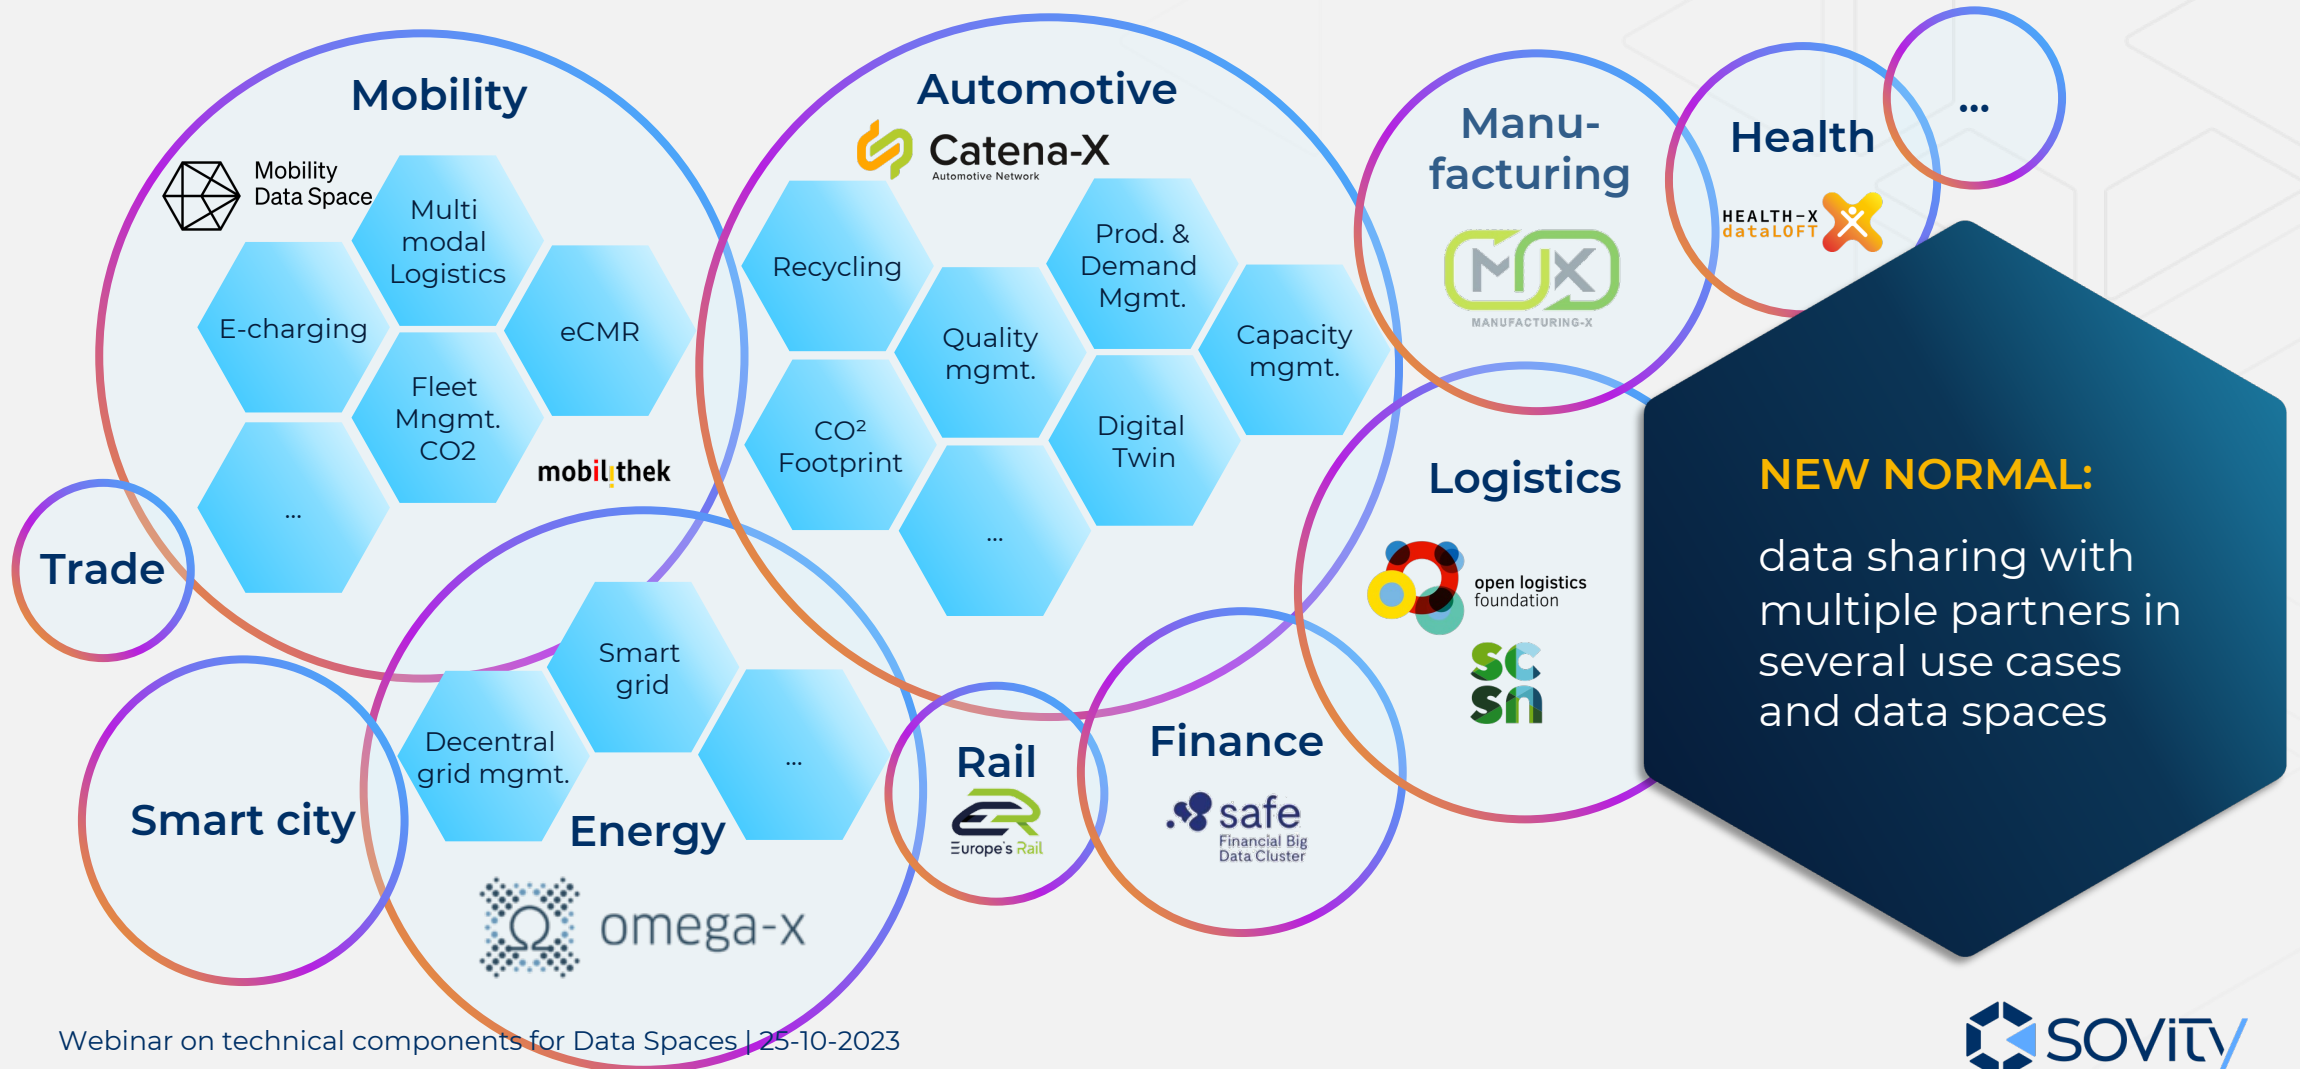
Mobility

Mobility Data Space

Multi modal Logistics

E-charging

eCMR

Fleet Mngmt. CO2

...

mobilithek

Trade

Automotive

Catena-X
Automotive Network

Recycling

Prod. & Demand Mgmt.

Quality mgmt.

Capacity mgmt.

CO² Footprint

Digital Twin

...

Manu-facturing

MX
MANUFACTURING-X

Health

HEALTH-X dataLOFT

...

Logistics

open logistics foundation

SC SN

NEW NORMAL:

data sharing with multiple partners in several use cases and data spaces

Smart city

Smart grid

Decentral grid mgmt.

...

Energy

omega-x

Rail

Europe's Rail

Finance

safe
Financial Big Data Cluster

Webinar on technical components for Data Spaces | 25-10-2023

SOVITY